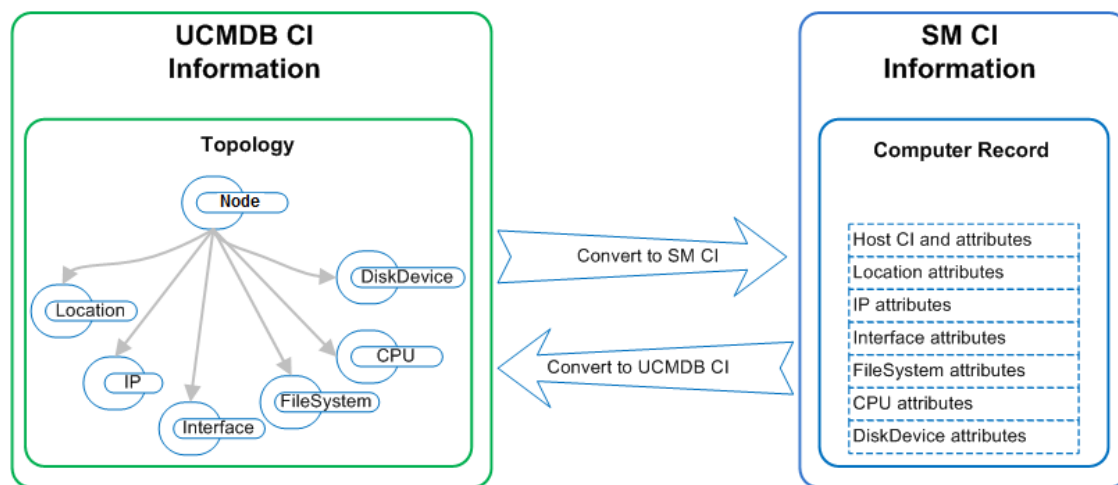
UCMDB CI Information

Topology

Node

Location

IP

Interface

FileSystem

CPU

DiskDevice

Convert to SM CI

Convert to UCMDB CI

SM CI Information

Computer Record

| Host CI and attributes |
|---|
| Location attributes |
| IP attributes |
| Interface attributes |
| FileSystem attributes |
| CPU attributes |
| DiskDevice attributes |